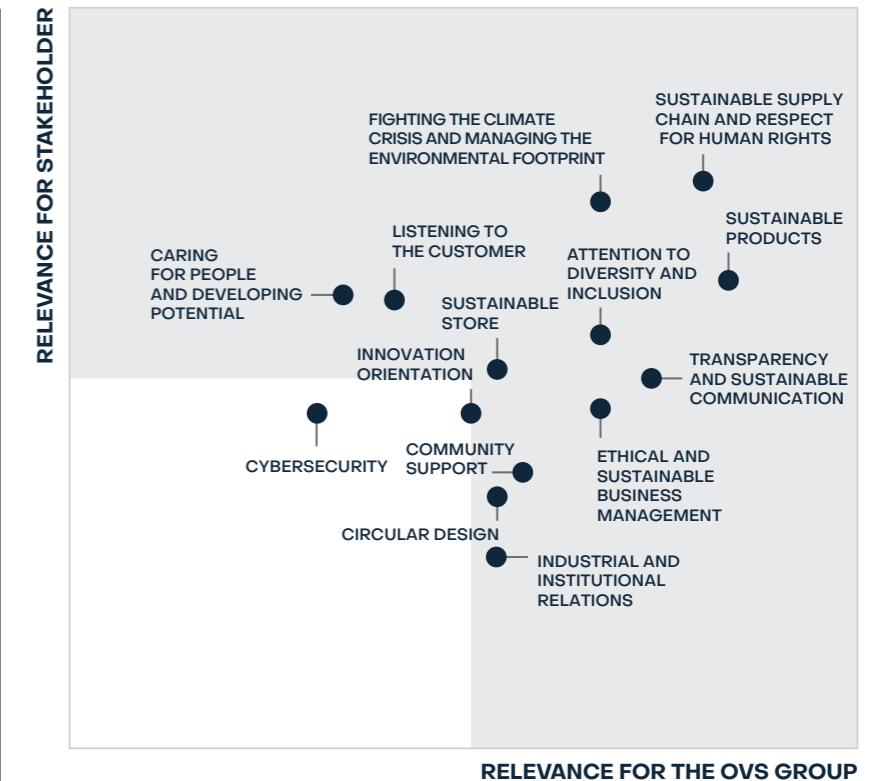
RELEVANCE FOR STAKEHOLDER

SUSTAINABLE SUPPLY CHAIN AND RESPECT FOR HUMAN RIGHTS

FIGHTING THE CLIMATE CRISIS AND MANAGING THE ENVIRONMENTAL FOOTPRINT

SUSTAINABLE PRODUCTS

LISTENING TO THE CUSTOMER

ATTENTION TO DIVERSITY AND INCLUSION

CARING FOR PEOPLE AND DEVELOPING POTENTIAL

SUSTAINABLE STORE

INNOVATION ORIENTATION

TRANSPARENCY AND SUSTAINABLE COMMUNICATION

CYBERSECURITY

COMMUNITY SUPPORT

ETHICAL AND SUSTAINABLE BUSINESS MANAGEMENT

CIRCULAR DESIGN

INDUSTRIAL AND INSTITUTIONAL RELATIONS

RELEVANCE FOR THE OVS GROUP